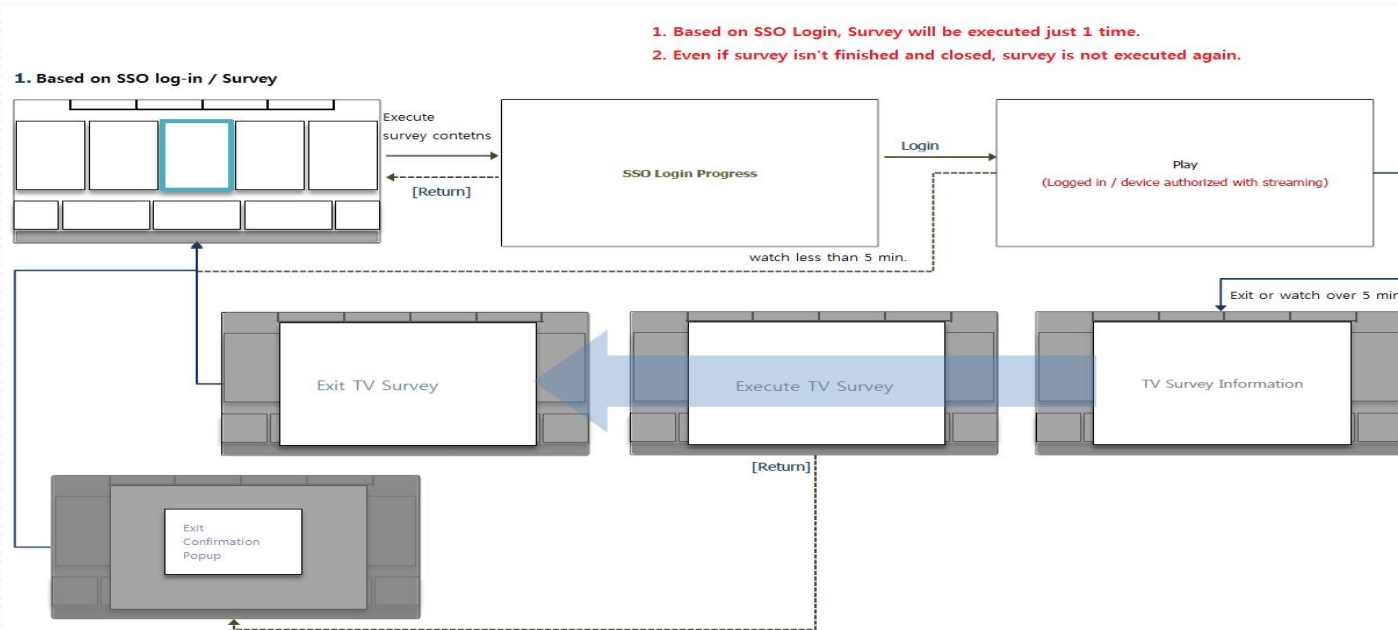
1. Based on SSO Login, Survey will be executed just 1 time.
2. Even if survey isn't finished and closed, survey is not executed again.

1. Based on SSO log-in / Survey

Execute survey contetns

[Return]

SSO Login Progress

Login

Play
(Logged in / device authorized with streaming)

watch less than 5 min.

Exit or watch over 5 min

Exit TV Survey

Execute TV Survey

TV Survey Information

[Return]

Exit Confirmation Popup